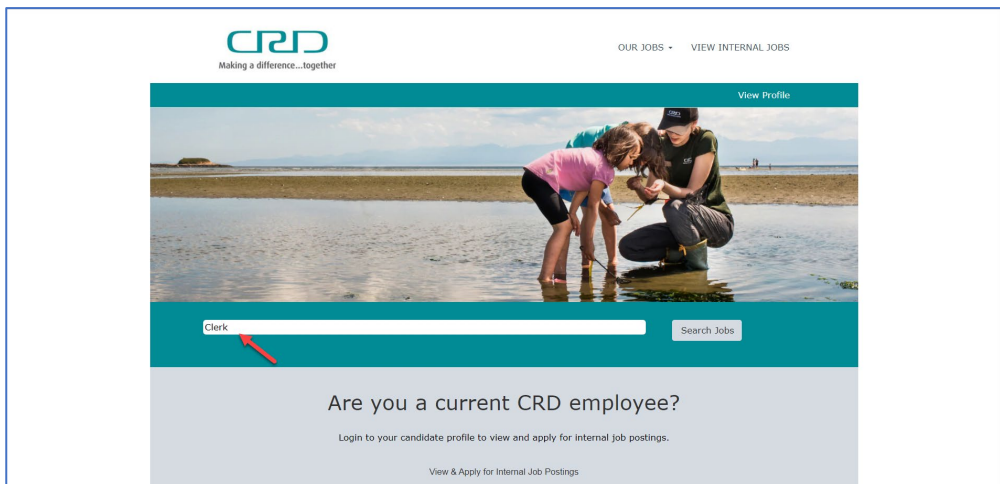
CRD
Making a difference...together

OUR JOBS ▾ VIEW INTERNAL JOBS

View Profile

Clerk

Search Jobs

Are you a current CRD employee?

Login to your candidate profile to view and apply for internal job postings.

View & Apply for Internal Job Postings